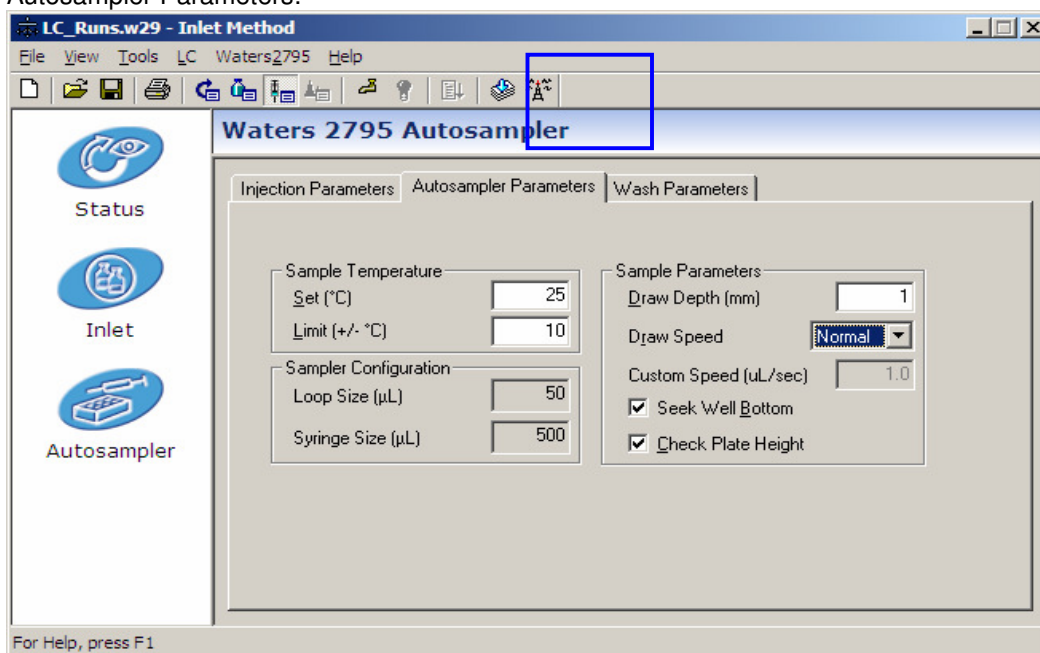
Autosampler Parameters:

LC_Runs.w29 - Inlet Method

File View Tools LC Waters2795 Help

Status

Inlet

Autosampler

Waters 2795 Autosampler

Injection Parameters | Autosampler Parameters | Wash Parameters

Sample Temperature
Set (°C) 25
Limit (+/- °C) 10

Sampler Configuration
Loop Size (µL) 50
Syringe Size (µL) 500

Sample Parameters
Draw Depth (mm) 1
Draw Speed Normal
Custom Speed (uL/sec) 1.0
Seek Well Bottom
Check Plate Height

For Help, press F1